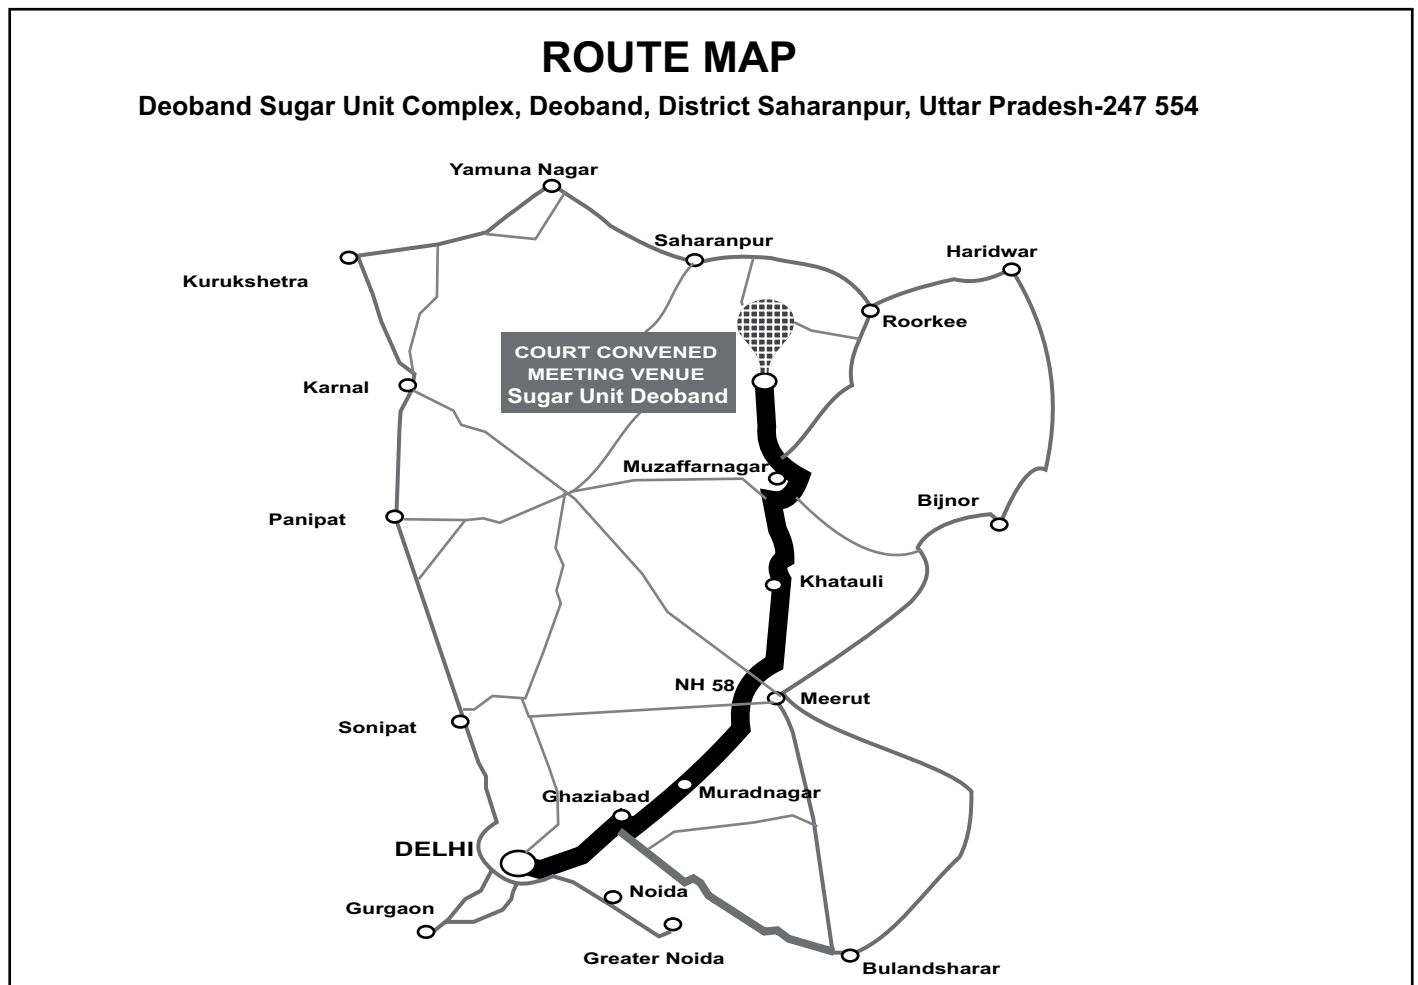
ROUTE MAP

Deoband Sugar Unit Complex, Deoband, District Saharanpur, Uttar Pradesh-247 554

Yamuna Nagar

Saharanpur

Haridwar

Kurukshetra

Roorkee

COURT CONVENED MEETING VENUE Sugar Unit Deoband

Karnal

Muzaffarnagar

Bijnor

Panipat

Khatauli

NH 58

Meerut

Sonipat

Ghaziabad

Muradnagar

DELHI

Noida

Gurgaon

Greater Noida

Bulandsharar